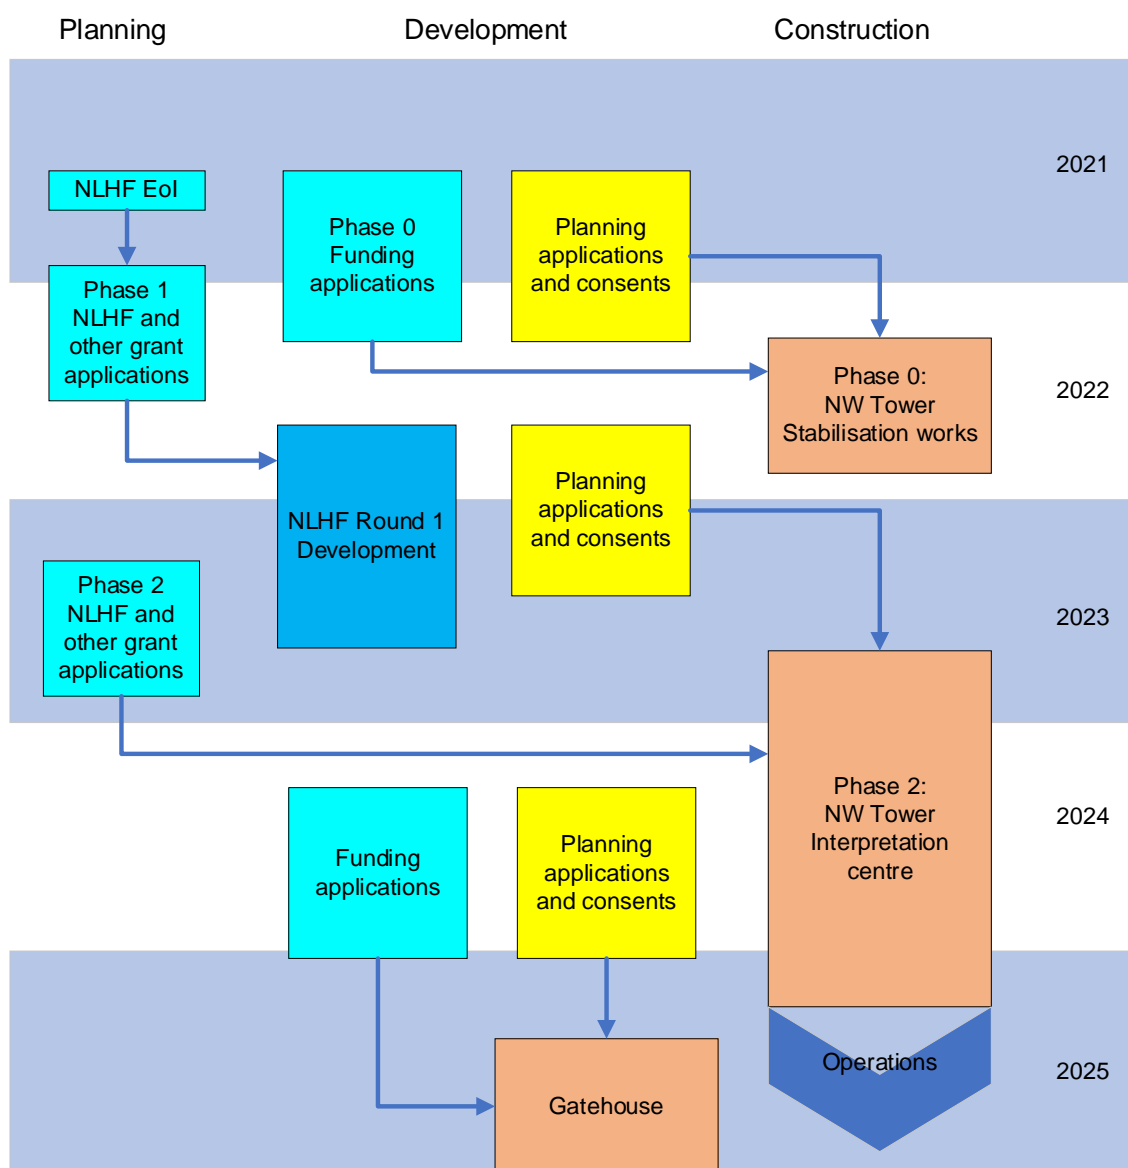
Planning

Development

Construction

2021

NLHF EoI

Phase 0 Funding applications

Planning applications and consents

Phase 1 NLHF and other grant applications

Phase 0: NW Tower Stabilisation works

2022

NLHF Round 1 Development

Planning applications and consents

Phase 2 NLHF and other grant applications

2023

Phase 2: NW Tower Interpretation centre

2024

Funding applications

Planning applications and consents

Operations

2025

Gatehouse